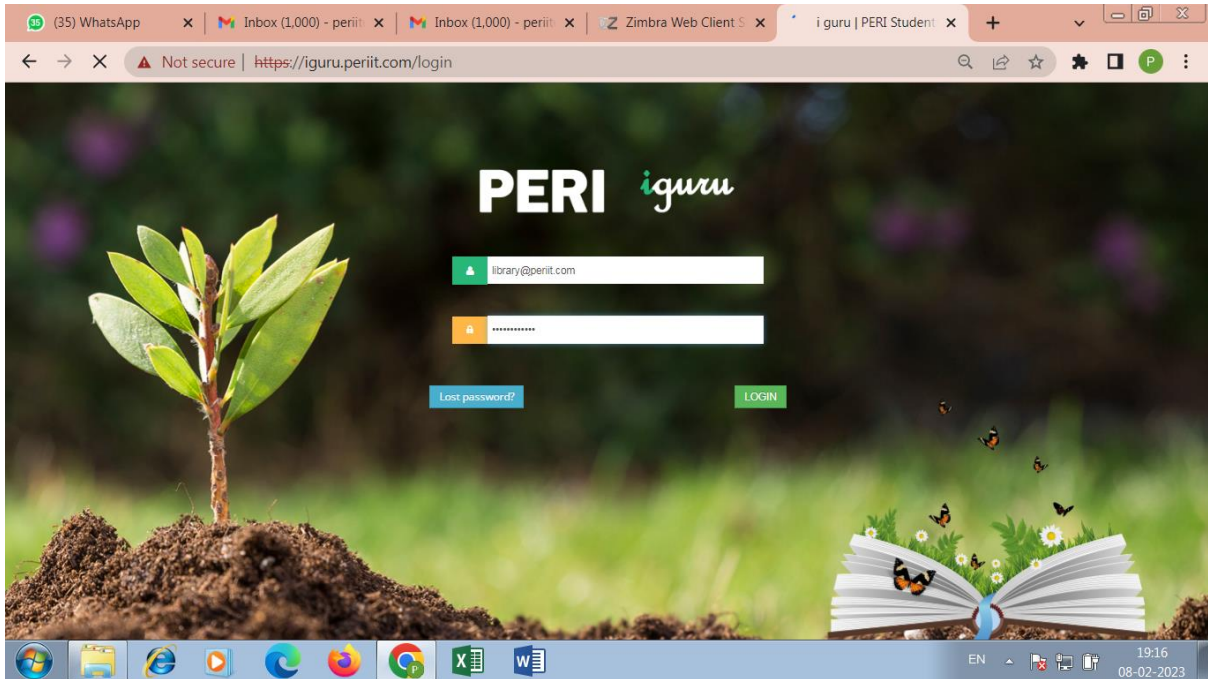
35 (35) WhatsApp ×
Inbox (1,000) - periit ×
Inbox (1,000) - periit ×
Zimbra Web Client S ×
i guru | PERI Student ×
+

Not secure | https://iguru.periit.com/login

P

PERI iguru

library@periit.com

••••••••••••

Lost password?

LOGIN

EN

19:16
08-02-2023